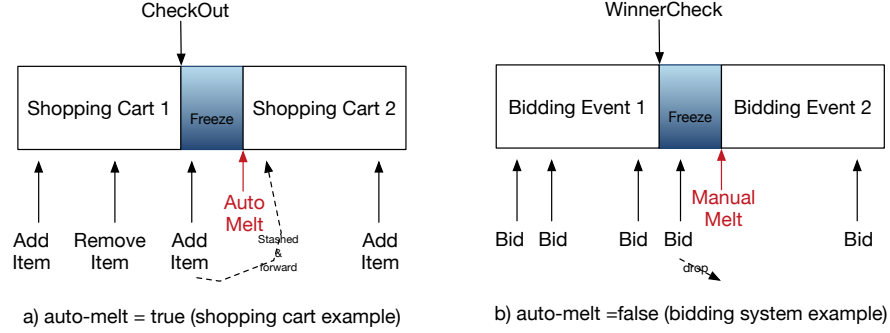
CheckOut

Shopping Cart 1

Freeze

Shopping Cart 2

Auto Melt

Stashed & forward

Add Item

Remove Item

Add Item

Add Item

a) auto-melt = true (shopping cart example)

WinnerCheck

Bidding Event 1

Freeze

Bidding Event 2

Manual Melt

Bid

Bid

Bid

Bid

drop

Bid

b) auto-melt =false (bidding system example)